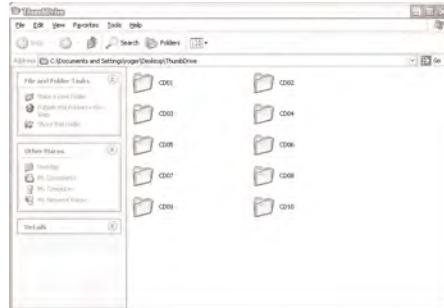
ThumbDrive

File Edit View Favorites Tools Help

Back Search Folders

Address C:\Documents and Settings\yoge\Desktop\ThumbDrive Go

File and Folder Tasks

Make a new folder

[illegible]

Share this folder

Other Places

Desktop

My Documents

My Computer

My Network Places

Details

CD01

CD02

CD03

CD04

CD05

CD06

CD07

CD08

CD09

CD10